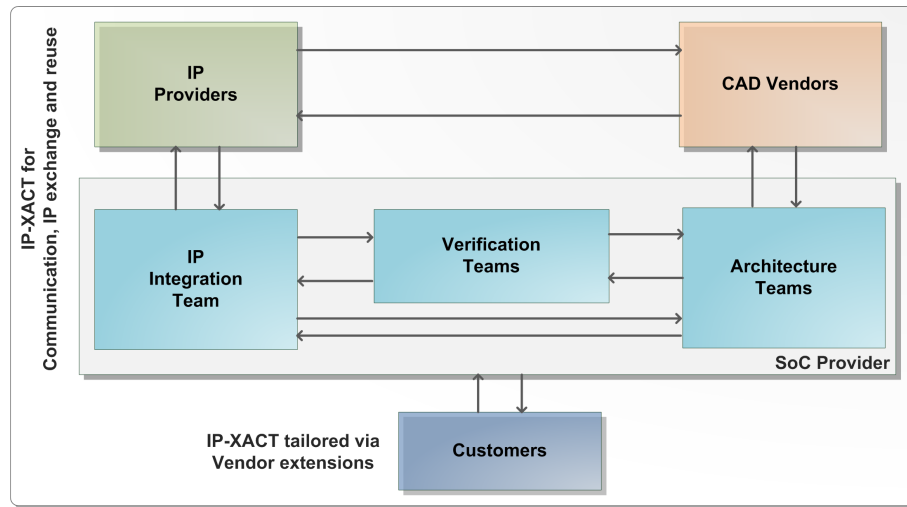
IP-XACT for Communication, IP exchange and reuse

IP Providers

CAD Vendors

IP Integration Team

Verification Teams

Architecture Teams

SoC Provider

IP-XACT tailored via Vendor extensions

Customers